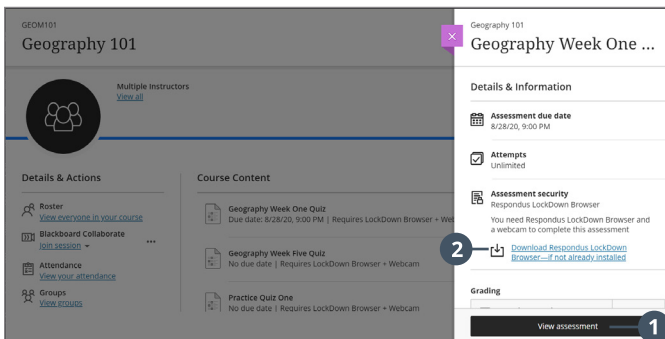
GEOM101
Geography 101

Multiple Instructors
View all

Details & Actions

Roster
View everyone in your course

Blackboard Collaborate
Join session

Attendance
View your attendance

Groups
View groups

Course Content

Geography Week One Quiz
Due date: 8/28/20, 9:00 PM | Requires LockDown Browser + Web

Geography Week Five Quiz
No due date | Requires LockDown Browser + Webcam

Practice Quiz One
No due date | Requires LockDown Browser + Webcam

Geography 101
Geography Week One ...

Details & Information

Assessment due date
8/28/20, 9:00 PM

Attempts
Unlimited

Assessment security
Respondus LockDown Browser

You need Respondus LockDown Browser and a webcam to complete this assessment

2

Download Respondus LockDown Browser—if not already installed

Grading

View assessment

1